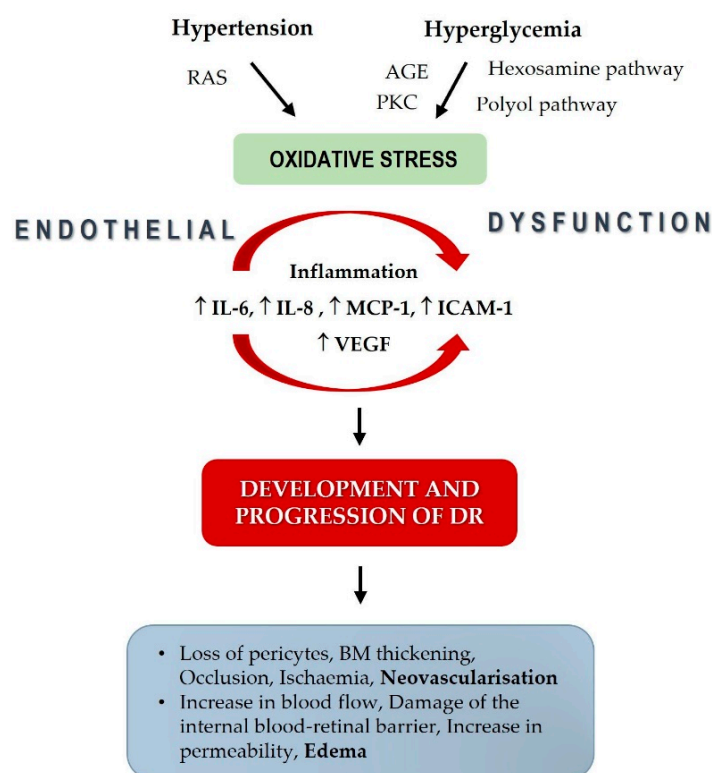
Hypertension

Hyperglycemia

RAS

AGE

Hexosamine pathway

PKC

Polyol pathway

OXIDATIVE STRESS

ENDOTHELIAL

DYSFUNCTION

Inflammation

↑ IL-6, ↑ IL-8 , ↑ MCP-1, ↑ ICAM-1

↑ VEGF

DEVELOPMENT AND PROGRESSION OF DR

• Loss of pericytes, BM thickening, Occlusion, Ischaemia, **Neovascularisation**
• Increase in blood flow, Damage of the internal blood-retinal barrier, Increase in permeability, **Edema**